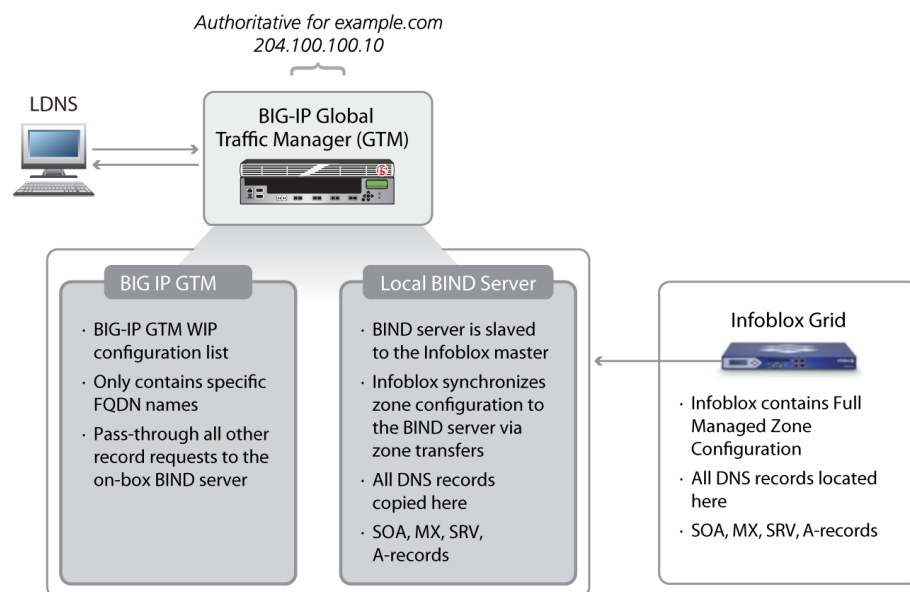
Authoritative for example.com
204.100.100.10

LDNS

BIG-IP Global Traffic Manager (GTM)

BIG IP GTM

· BIG-IP GTM WIP configuration list
· Only contains specific FQDN names
· Pass-through all other record requests to the on-box BIND server

Local BIND Server

· BIND server is slaved to the Infoblox master
· Infoblox synchronizes zone configuration to the BIND server via zone transfers
· All DNS records copied here
· SOA, MX, SRV, A-records

Infoblox Grid

· Infoblox contains Full Managed Zone Configuration
· All DNS records located here
· SOA, MX, SRV, A-records